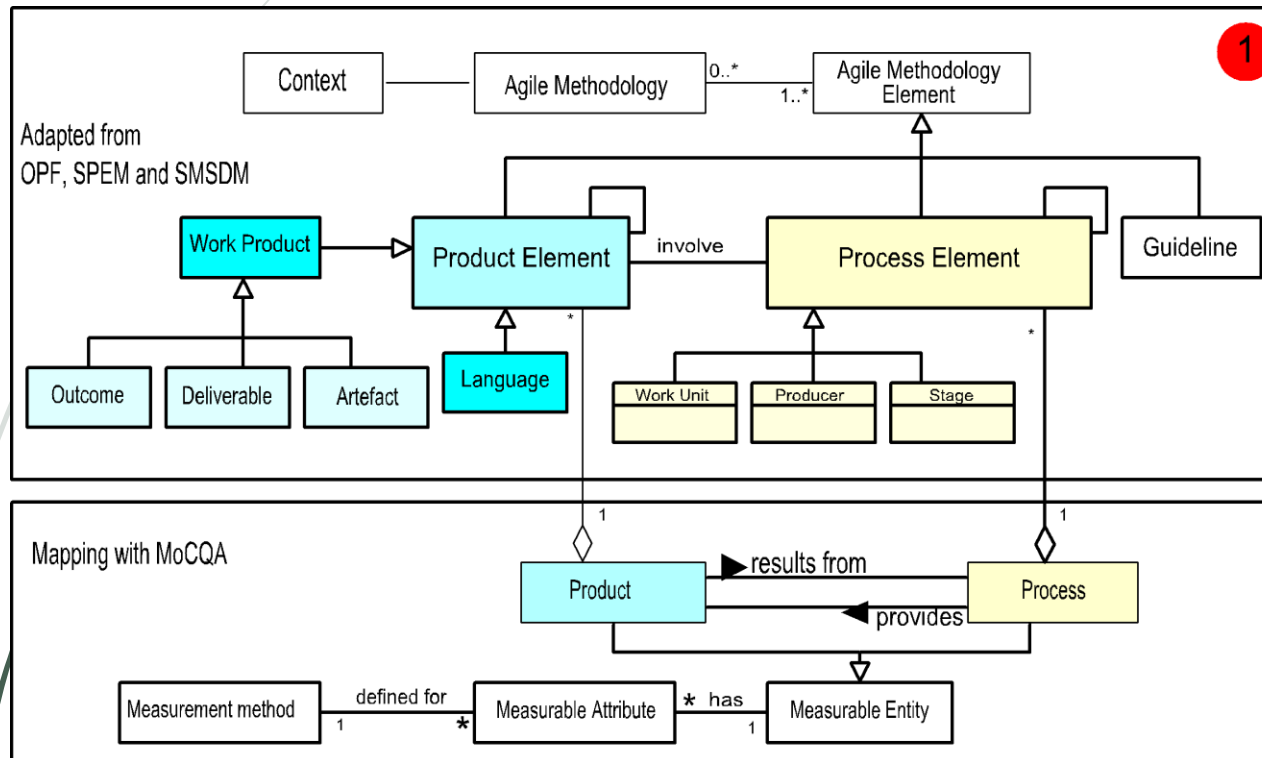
1

Context

Agile Methodology

0..*

1..*

Agile Methodology Element

Adapted from OPF, SPEM and SMSDM

Work Product

Product Element

involve

Process Element

Guideline

*

*

Outcome

Deliverable

Artefact

Language

Work Unit

Producer

Stage

Mapping with MoCQA

1

1

Product

results from

Process

provides

Measurement method

defined for

1

*

Measurable Attribute

*

has

1

Measurable Entity